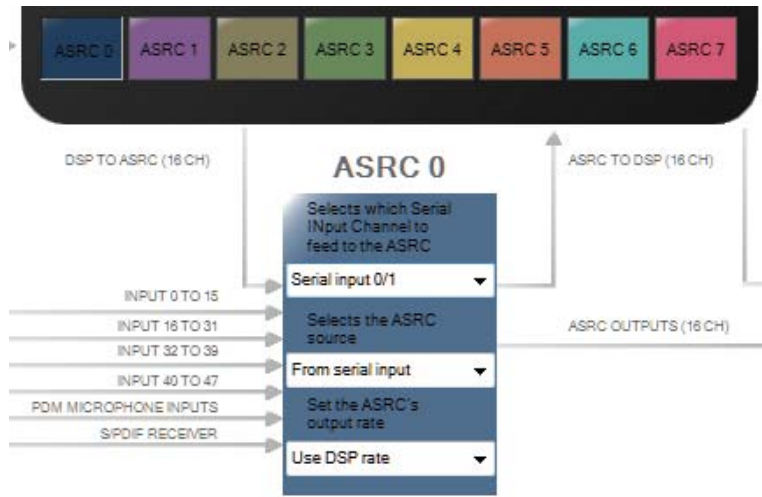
ASRC 0
ASRC 1
ASRC 2
ASRC 3
ASRC 4
ASRC 5
ASRC 6
ASRC 7

DSP TO ASRC (16 CH)

ASRC 0

ASRC TO DSP (16 CH)

Selects which Serial INput Channel to feed to the ASRC

Serial input 0/1

INPUT 0 TO 15
INPUT 16 TO 31
INPUT 32 TO 39
INPUT 40 TO 47
PDM MICROPHONE INPUTS
S/PDIF RECEIVER

Selects the ASRC source

From serial input

ASRC OUTPUTS (16 CH)

Set the ASRC's output rate

Use DSP rate